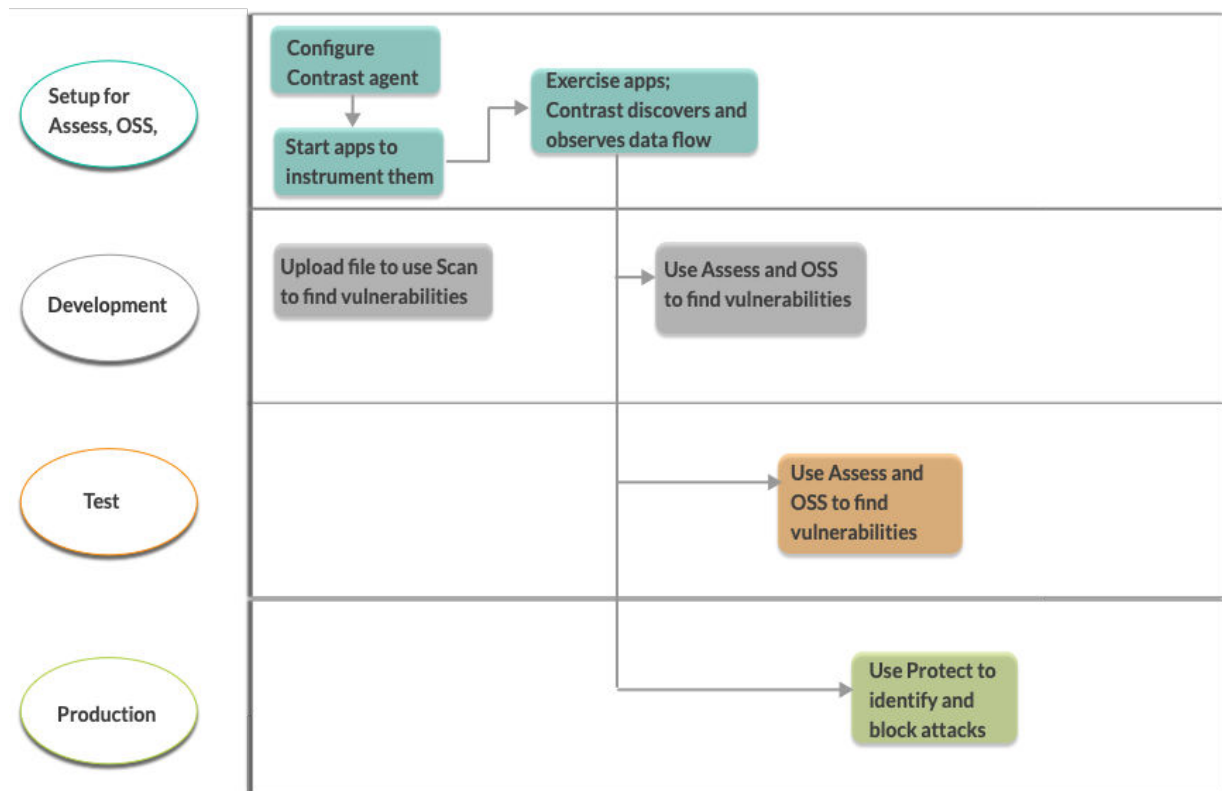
Setup for Assess, OSS,

Configure Contrast agent

Start apps to instrument them

Exercise apps; Contrast discovers and observes data flow

Development

Upload file to use Scan to find vulnerabilities

Use Assess and OSS to find vulnerabilities

Test

Use Assess and OSS to find vulnerabilities

Production

Use Protect to identify and block attacks